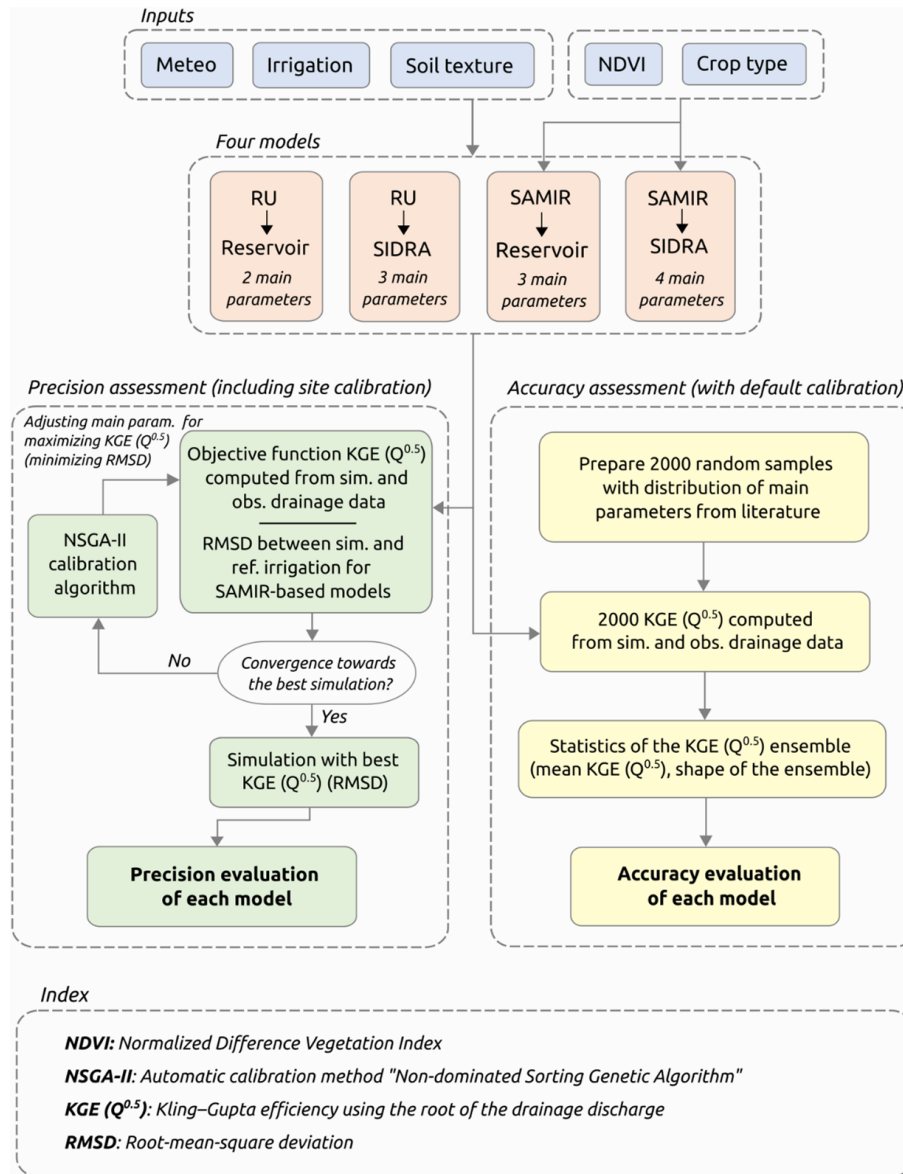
Inputs

Meteo

Irrigation

Soil texture

NDVI

Crop type

Four models

RU → Reservoir
2 main parameters

RU → SIDRA
3 main parameters

SAMIR → Reservoir
3 main parameters

SAMIR → SIDRA
4 main parameters

Precision assessment (including site calibration)

Adjusting main param. for maximizing KGE ($Q^{0.5}$) (minimizing RMSD)

Objective function KGE ($Q^{0.5}$) computed from sim. and obs. drainage data

RMSD between sim. and ref. irrigation for SAMIR-based models

NSGA-II calibration algorithm

No

Convergence towards the best simulation?

Yes

Simulation with best KGE ($Q^{0.5}$) (RMSD)

Precision evaluation of each model

Accuracy assessment (with default calibration)

Prepare 2000 random samples with distribution of main parameters from literature

2000 KGE ($Q^{0.5}$) computed from sim. and obs. drainage data

Statistics of the KGE ($Q^{0.5}$) ensemble (mean KGE ($Q^{0.5}$), shape of the ensemble)

Accuracy evaluation of each model

Index

NDVI: Normalized Difference Vegetation Index

NSGA-II: Automatic calibration method "Non-dominated Sorting Genetic Algorithm"

KGE ($Q^{0.5}$): Kling–Gupta efficiency using the root of the drainage discharge

RMSD: Root-mean-square deviation